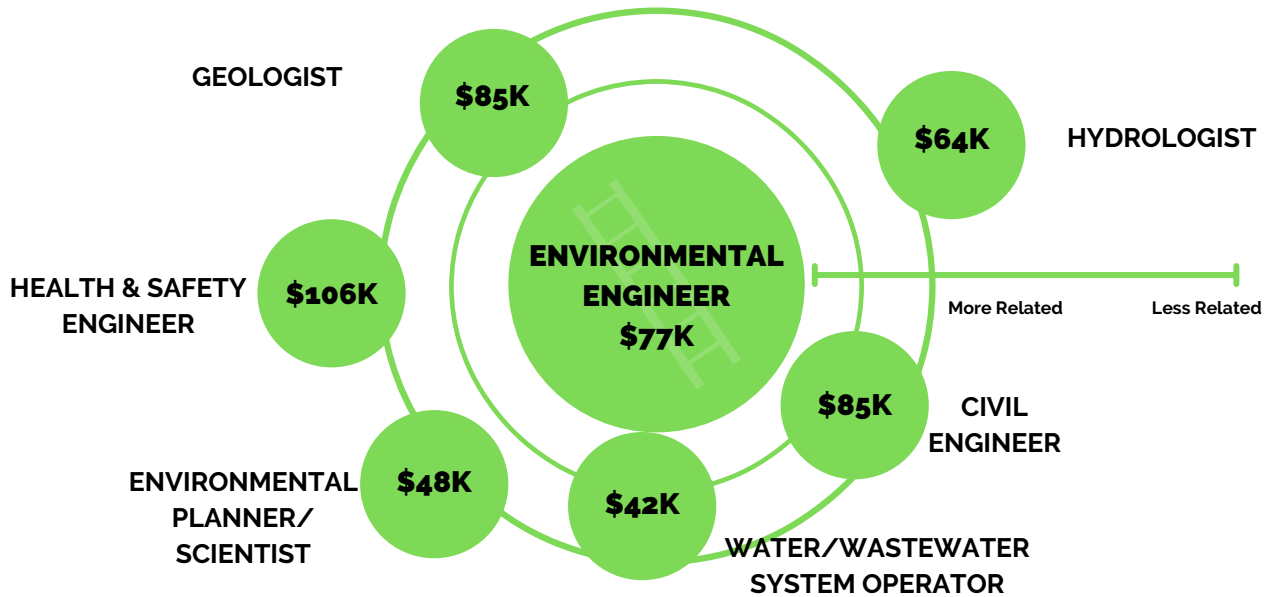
GEOLOGIST
$85K

$64K
HYDROLOGIST

ENVIRONMENTAL ENGINEER
$77K

More Related
Less Related

HEALTH & SAFETY ENGINEER
$106K

$85K
CIVIL ENGINEER

ENVIRONMENTAL PLANNER/ SCIENTIST
$48K

$42K
WATER/WASTEWATER SYSTEM OPERATOR